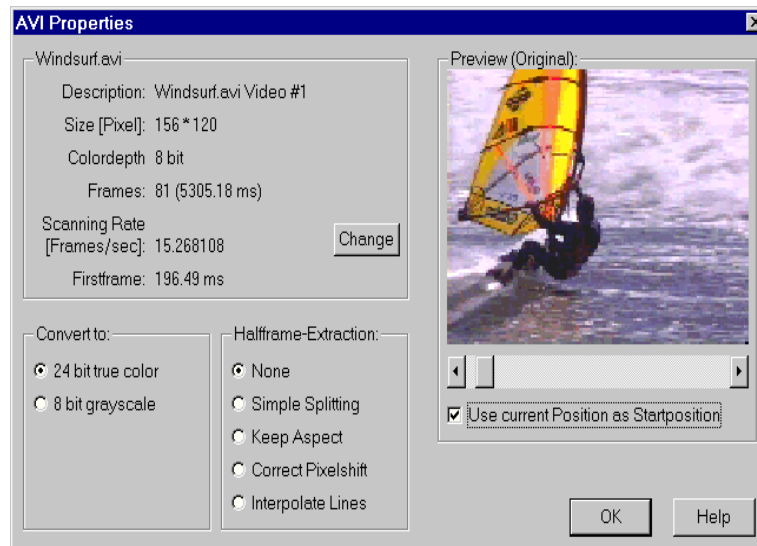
AVI Properties

Windsurf.avi

Description: Windsurf.avi Video #1

Size [Pixel]: 156 * 120

Colordepth 8 bit

Frames: 81 (5305.18 ms)

Scanning Rate [Frames/sec]: 15.268108

Change

Firstframe: 196.49 ms

Preview (Original):

Use current Position as Startposition

Convert to:

24 bit true color

8 bit grayscale

Halfframe-Extraction:

None

Simple Splitting

Keep Aspect

Correct Pixelshift

Interpolate Lines

OK

Help